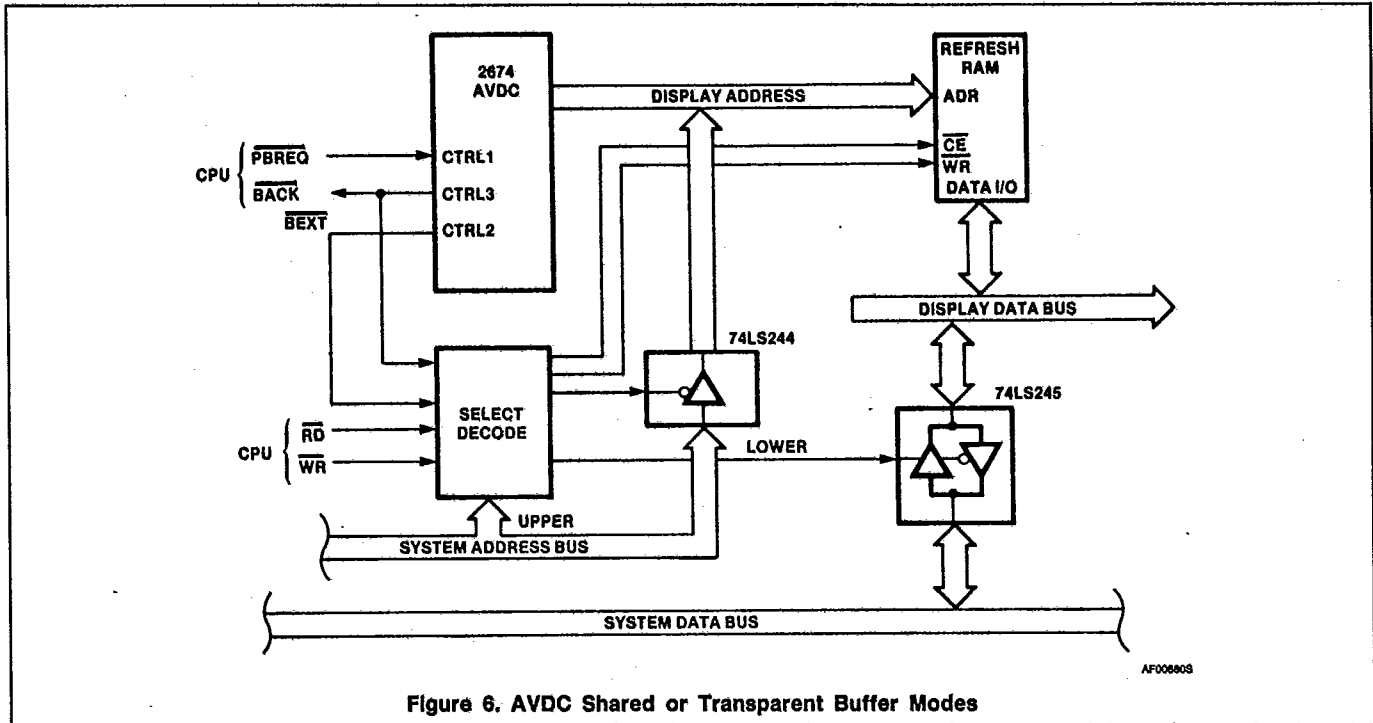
2674 AVDC

REFRESH RAM

DISPLAY ADDRESS

ADR

$\overline{CE}$

$\overline{WR}$

DATA I/O

CPU $\overline{PBREQ}$ CTRL1

$\overline{BACK}$ CTRL3

$\overline{BEXT}$ CTRL2

DISPLAY DATA BUS

74LS244

74LS245

SELECT DECODE

CPU $\overline{RD}$

$\overline{WR}$

LOWER

UPPER

SYSTEM ADDRESS BUS

SYSTEM DATA BUS

AF00660S

Figure 6. AVDC Shared or Transparent Buffer Modes